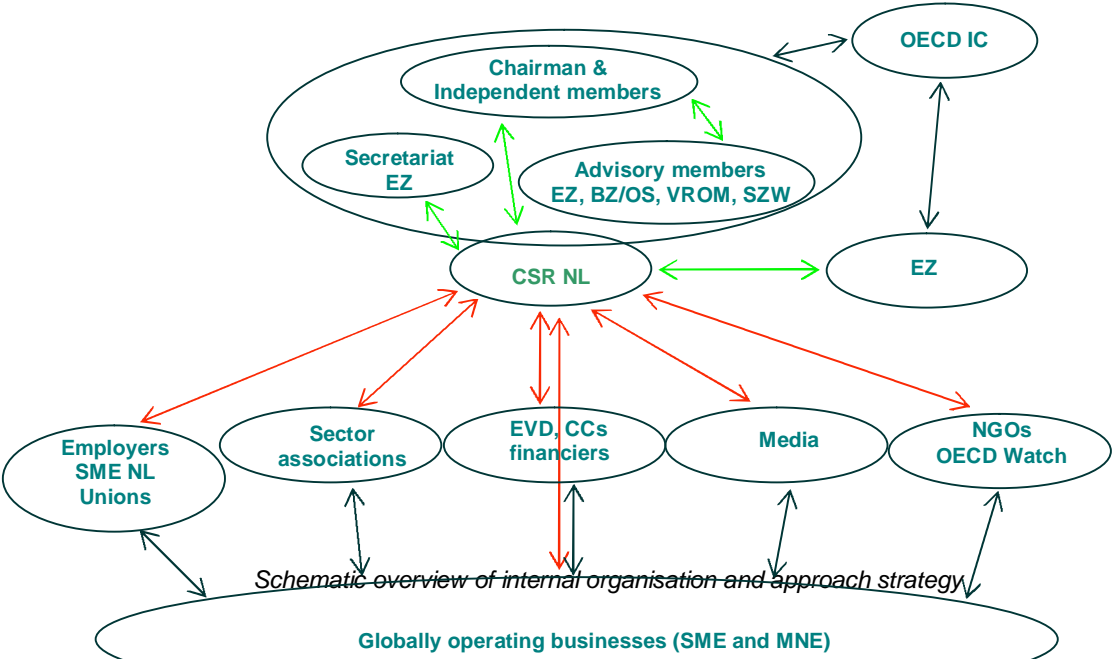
OECD IC

Chairman & Independent members

Secretariat EZ

Advisory members EZ, BZ/OS, VROM, SZW

CSR NL

EZ

Employers SME NL Unions

Sector associations

EVD, CCs financiers

Media

NGOs OECD Watch

Schematic overview of internal organisation and approach strategy

Globally operating businesses (SME and MNE)